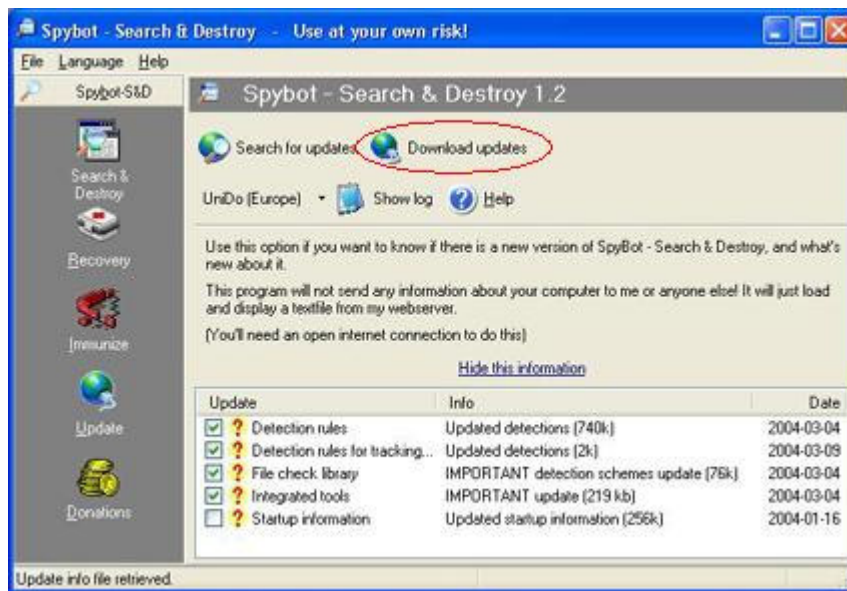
Spybot - Search & Destroy - Use at your own risk!

File Language Help

Spybot-S&D

Search & Destroy

Recovery

Immunize

Update

Donations

Spybot - Search & Destroy 1.2

Search for updates Download updates

UniDo (Europe) Show log Help

Use this option if you want to know if there is a new version of SpyBot - Search & Destroy, and what's new about it.

This program will not send any information about your computer to me or anyone else! It will just load and display a textfile from my webserver.

(You'll need an open internet connection to do this)

Hide this information

| Update | Info | Date |
|---|---|---|
| Detection rules | Updated detections (740k) | 2004-03-04 |
| Detection rules for tracking... | Updated detections (2k) | 2004-03-09 |
| File check library | IMPORTANT detection schemes update (76k) | 2004-03-04 |
| Integrated tools | IMPORTANT update (219 kb) | 2004-03-04 |
| Startup information | Updated startup information (256k) | 2004-01-16 |

Update info file retrieved.